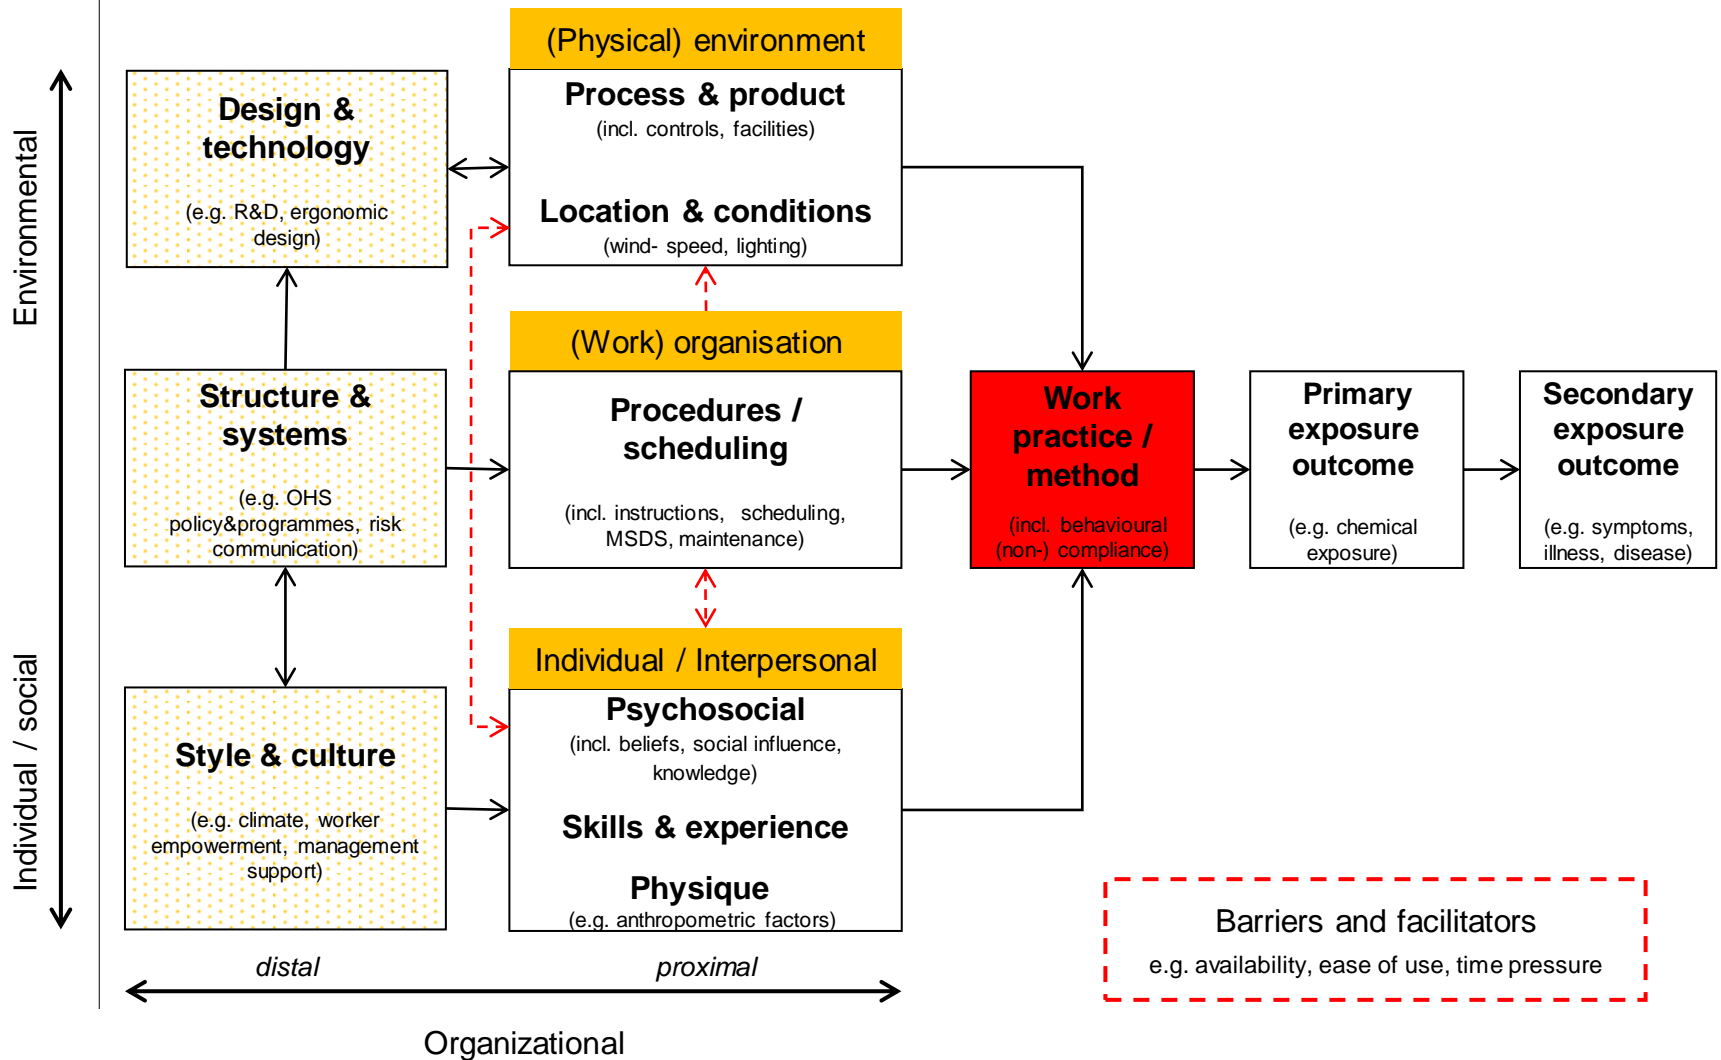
Environmental

Individual / social

Design & technology

(e.g. R&D, ergonomic design)

(Physical) environment

Process & product
(incl. controls, facilities)

Location & conditions
(wind- speed, lighting)

Structure & systems

(e.g. OHS policy&programmes, risk communication)

(Work) organisation

Procedures / scheduling

(incl. instructions, scheduling, MSDS, maintenance)

Work practice / method

(incl. behavioural (non-) compliance)

Primary exposure outcome

(e.g. chemical exposure)

Secondary exposure outcome

(e.g. symptoms, illness, disease)

Style & culture

(e.g. climate, worker empowerment, management support)

Individual / Interpersonal

Psychosocial
(incl. beliefs, social influence, knowledge)

Skills & experience

Physique
(e.g. anthropometric factors)

Barriers and facilitators
e.g. availability, ease of use, time pressure

distal

proximal

Organizational